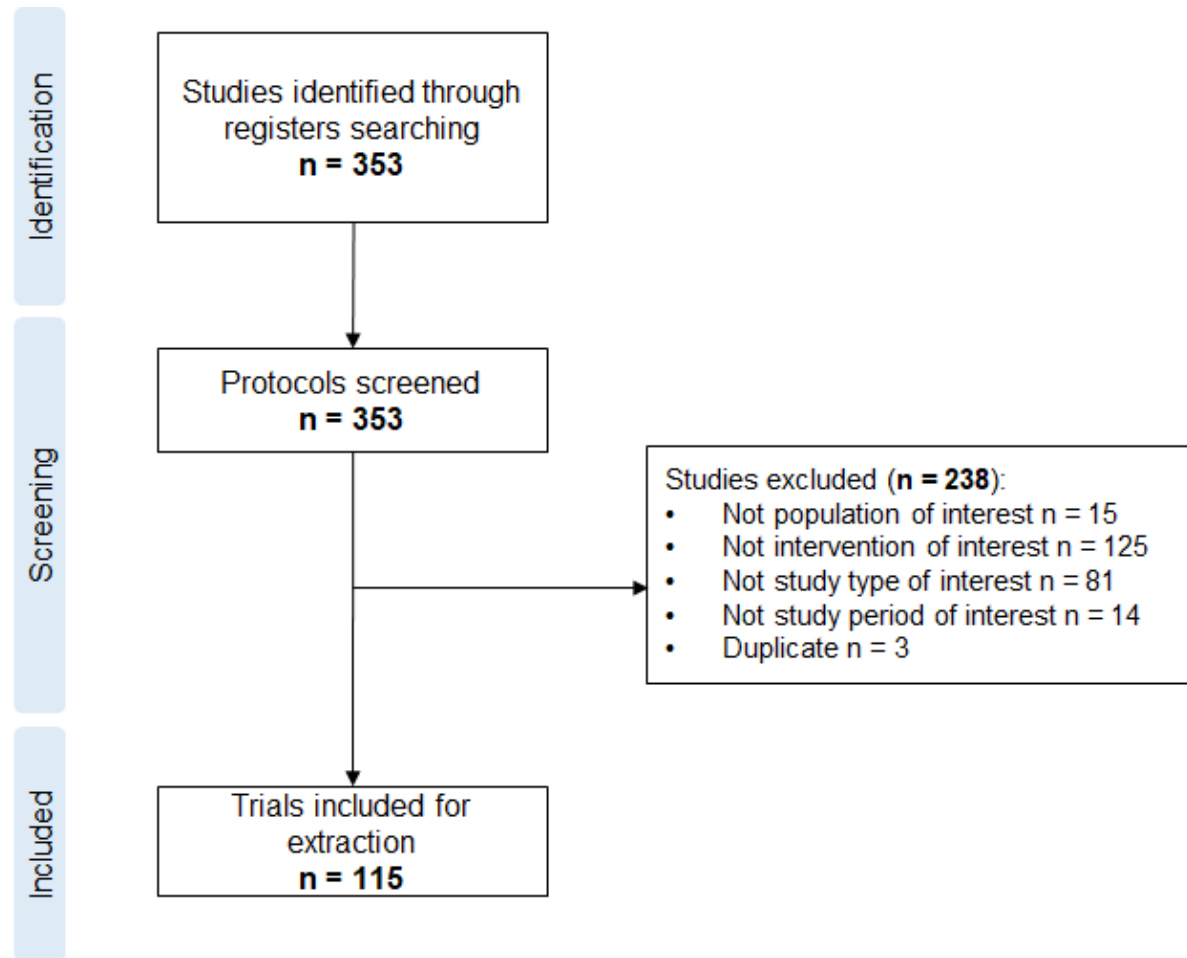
Identification

Studies identified through registers searching
**n = 353**

Screening

Protocols screened
**n = 353**

Studies excluded (**n = 238**):
• Not population of interest n = 15
• Not intervention of interest n = 125
• Not study type of interest n = 81
• Not study period of interest n = 14
• Duplicate n = 3

Included

Trials included for extraction
**n = 115**